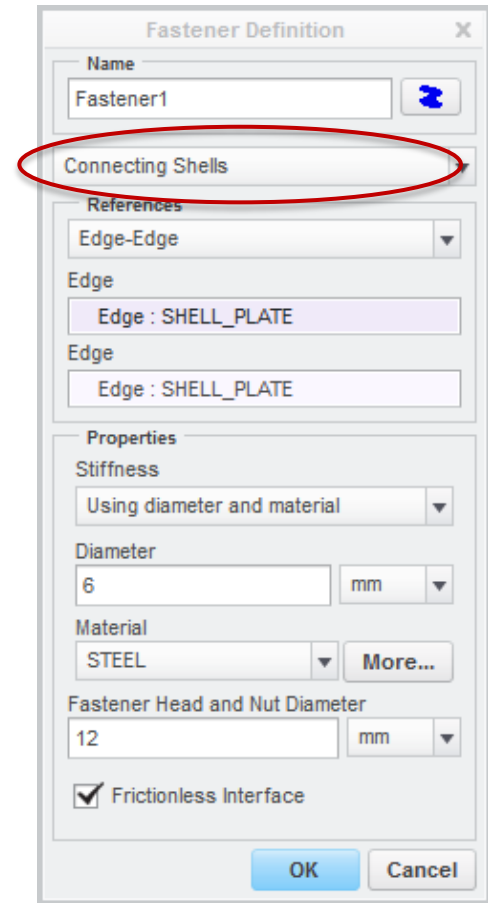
Fastener Definition

Name

Fastener1

Connecting Shells

References

Edge-Edge

Edge

Edge : SHELL_PLATE

Edge

Edge : SHELL_PLATE

Properties

Stiffness

Using diameter and material

Diameter

6

mm

Material

STEEL

More...

Fastener Head and Nut Diameter

12

mm

Frictionless Interface

OK

Cancel